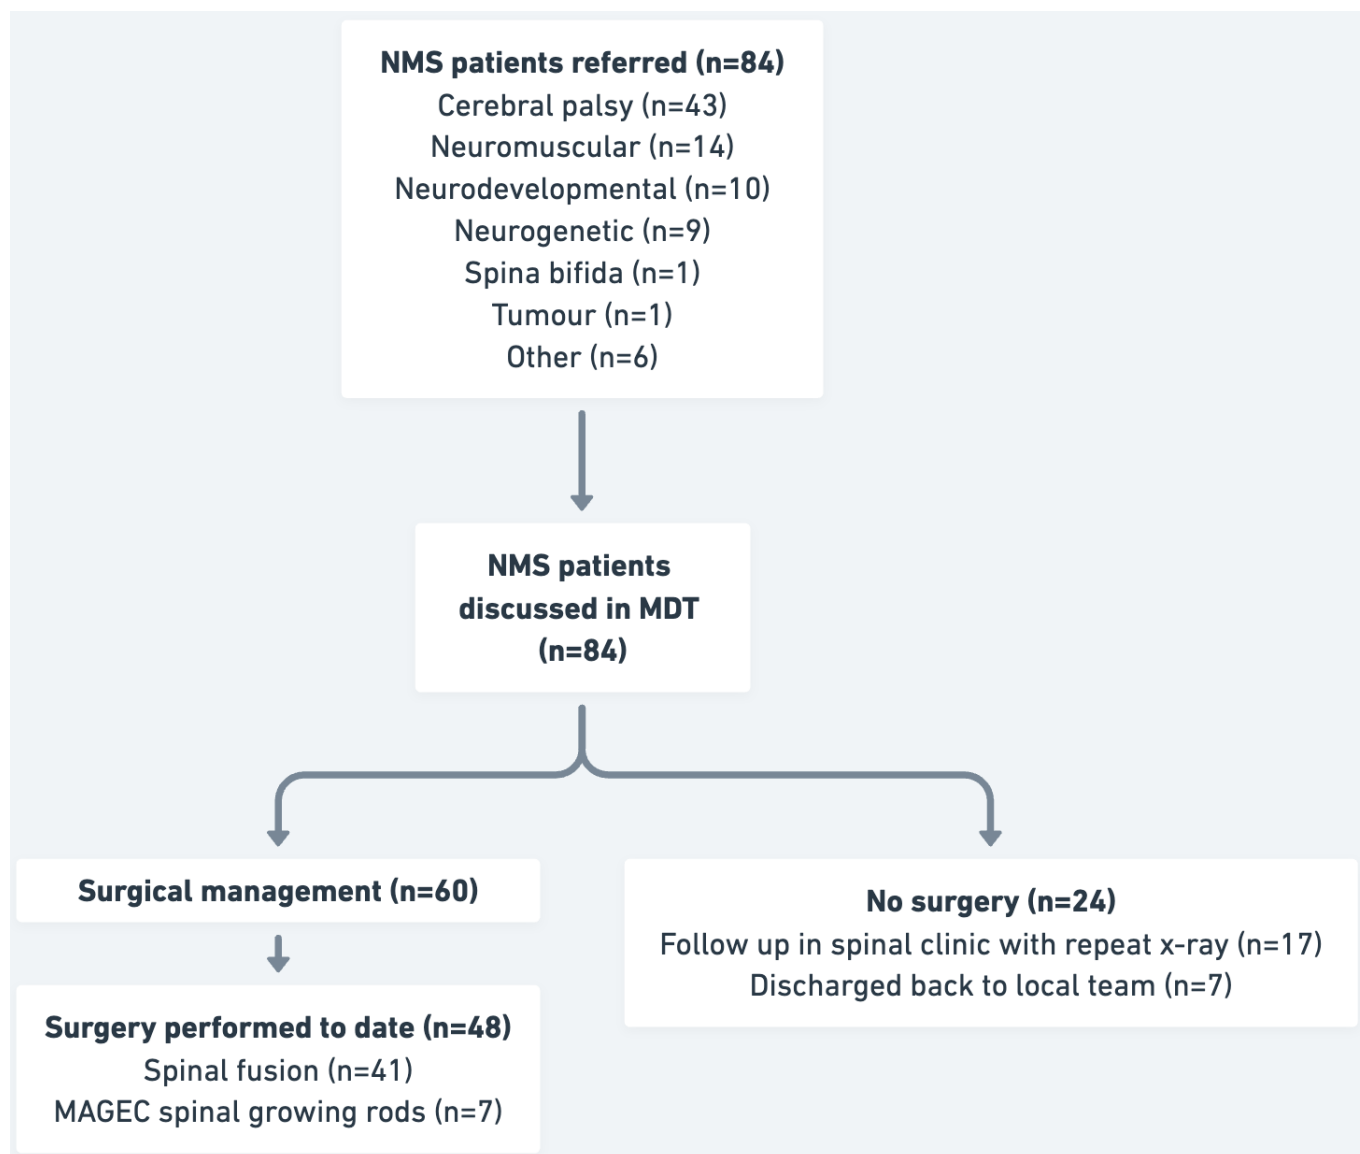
NMS patients referred (n=84)
Cerebral palsy (n=43)
Neuromuscular (n=14)
Neurodevelopmental (n=10)
Neurogenetic (n=9)
Spina bifida (n=1)
Tumour (n=1)
Other (n=6)

NMS patients discussed in MDT (n=84)

Surgical management (n=60)

Surgery performed to date (n=48)
Spinal fusion (n=41)
MAGEC spinal growing rods (n=7)

No surgery (n=24)
Follow up in spinal clinic with repeat x-ray (n=17)
Discharged back to local team (n=7)